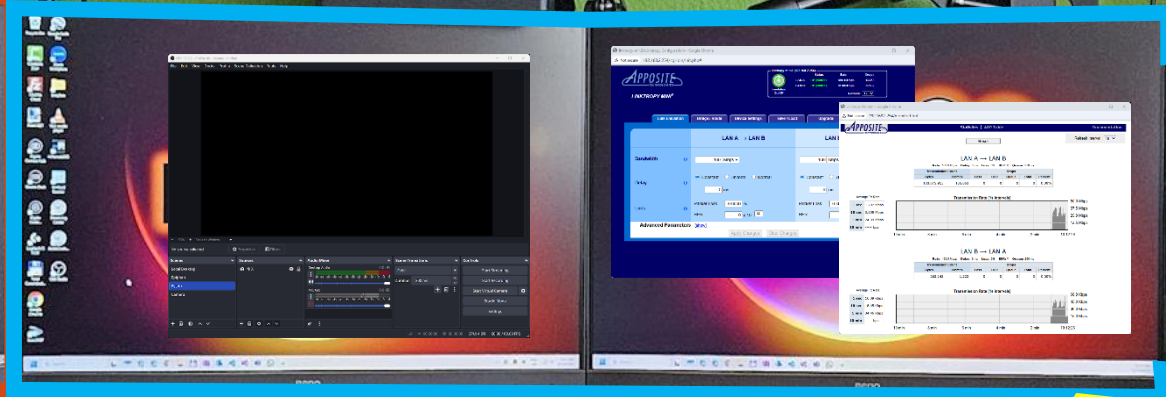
APPOSITE

LINKTROPY MINI

LAN A → LAN B

Bandwidth

Delay

Advanced Parameters

Apply Changes

Clear Changes

APPOSITE

LAN A → LAN B

Transaction Rate (1s intervals)

LAN B → LAN A

Transaction Rate (1s intervals)

Scenes

Sources

Audio Mixer

Scene Transitions

Controls

Start Streaming

Start Recording

Start Virtual Camera

Studio Mode

Settings

Exit

Desktop Audio

Mic/Aux

Properties

Filters